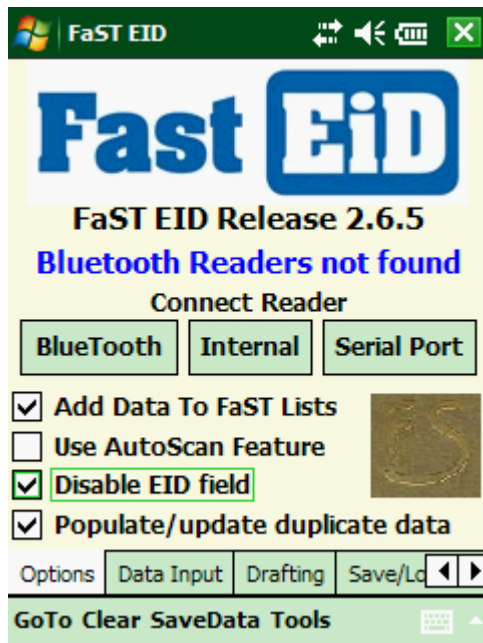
FaST EID

Fast EiD

FaST EID Release 2.6.5

Bluetooth Readers not found

Connect Reader

BlueTooth | Internal | Serial Port

☑ Add Data To FaST Lists
☐ Use AutoScan Feature
☑ Disable EID field
☑ Populate/update duplicate data

Options | Data Input | Drafting | Save/Lo

GoTo Clear SaveData Tools